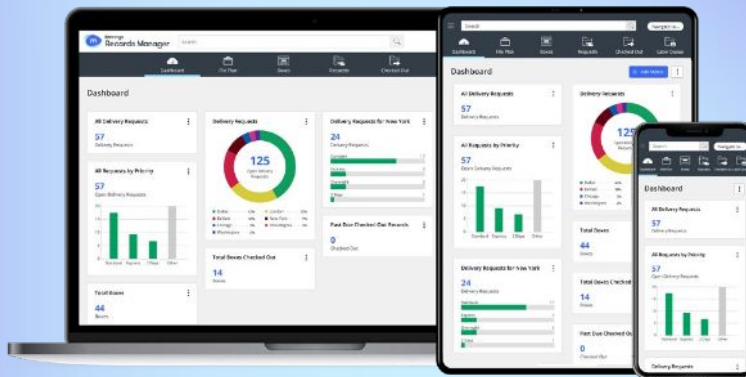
Records Manager

Search

Dashboard
File Plan
Boxes
Requests
Checked Out

Dashboard

All Delivery Requests
57
Delivery Requests

Delivery Requests
125
Open Delivery Requests

Delivery Requests for New York
24
Delivery Requests

All Requests by Priority
57
Open Delivery Requests

Standard
Express
2 Days
Other

Total Boxes Checked Out
14
Boxes

Past Due Checked Out Records
0
Checked Out

Total Boxes
44
Boxes

Search

Dashboard
File Plan
Boxes
Requests
Checked Out
Label Queue

Dashboard

All Delivery Requests
57
Delivery Requests

Delivery Requests
125

All Requests by Priority
57
Open Delivery Requests

Standard
Express
2 Days
Other

Total Boxes
44
Boxes

Total Boxes Checked
14
Boxes

Delivery Requests for New York
24
Delivery Requests

Past Due Checked Out
0
Checked Out

Search

Dashboard

All Delivery Requests
57
Delivery Requests

All Requests by Priority
57
Open Delivery Requests

Delivery Requests